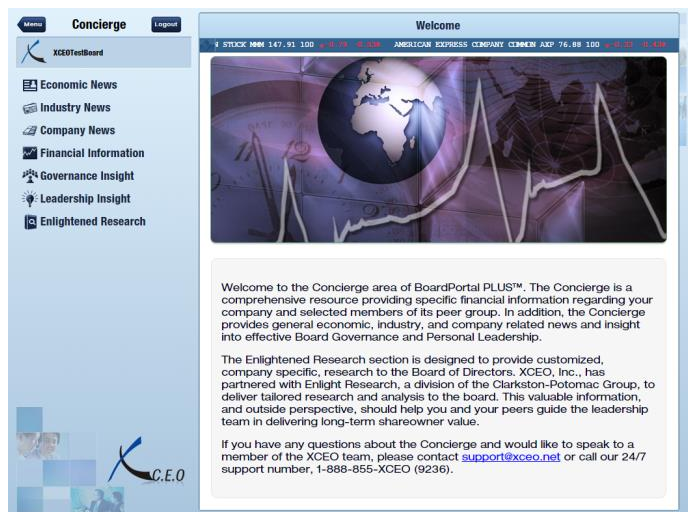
Menu

Concierge

Logout

XCEOTestBoard

Economic News

Industry News

Company News

Financial Information

Governance Insight

Leadership Insight

Enlightened Research

C.E.O

Welcome

H STOCK MMM 147.91 100 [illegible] AMERICAN EXPRESS COMPANY COMMON AXP 76.88 100 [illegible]

Welcome to the Concierge area of BoardPortal PLUS™. The Concierge is a comprehensive resource providing specific financial information regarding your company and selected members of its peer group. In addition, the Concierge provides general economic, industry, and company related news and insight into effective Board Governance and Personal Leadership.

The Enlightened Research section is designed to provide customized, company specific, research to the Board of Directors. XCEO, Inc., has partnered with Enlight Research, a division of the Clarkston-Potomac Group, to deliver tailored research and analysis to the board. This valuable information, and outside perspective, should help you and your peers guide the leadership team in delivering long-term shareowner value.

If you have any questions about the Concierge and would like to speak to a member of the XCEO team, please contact support@xceo.net or call our 24/7 support number, 1-888-855-XCEO (9236).